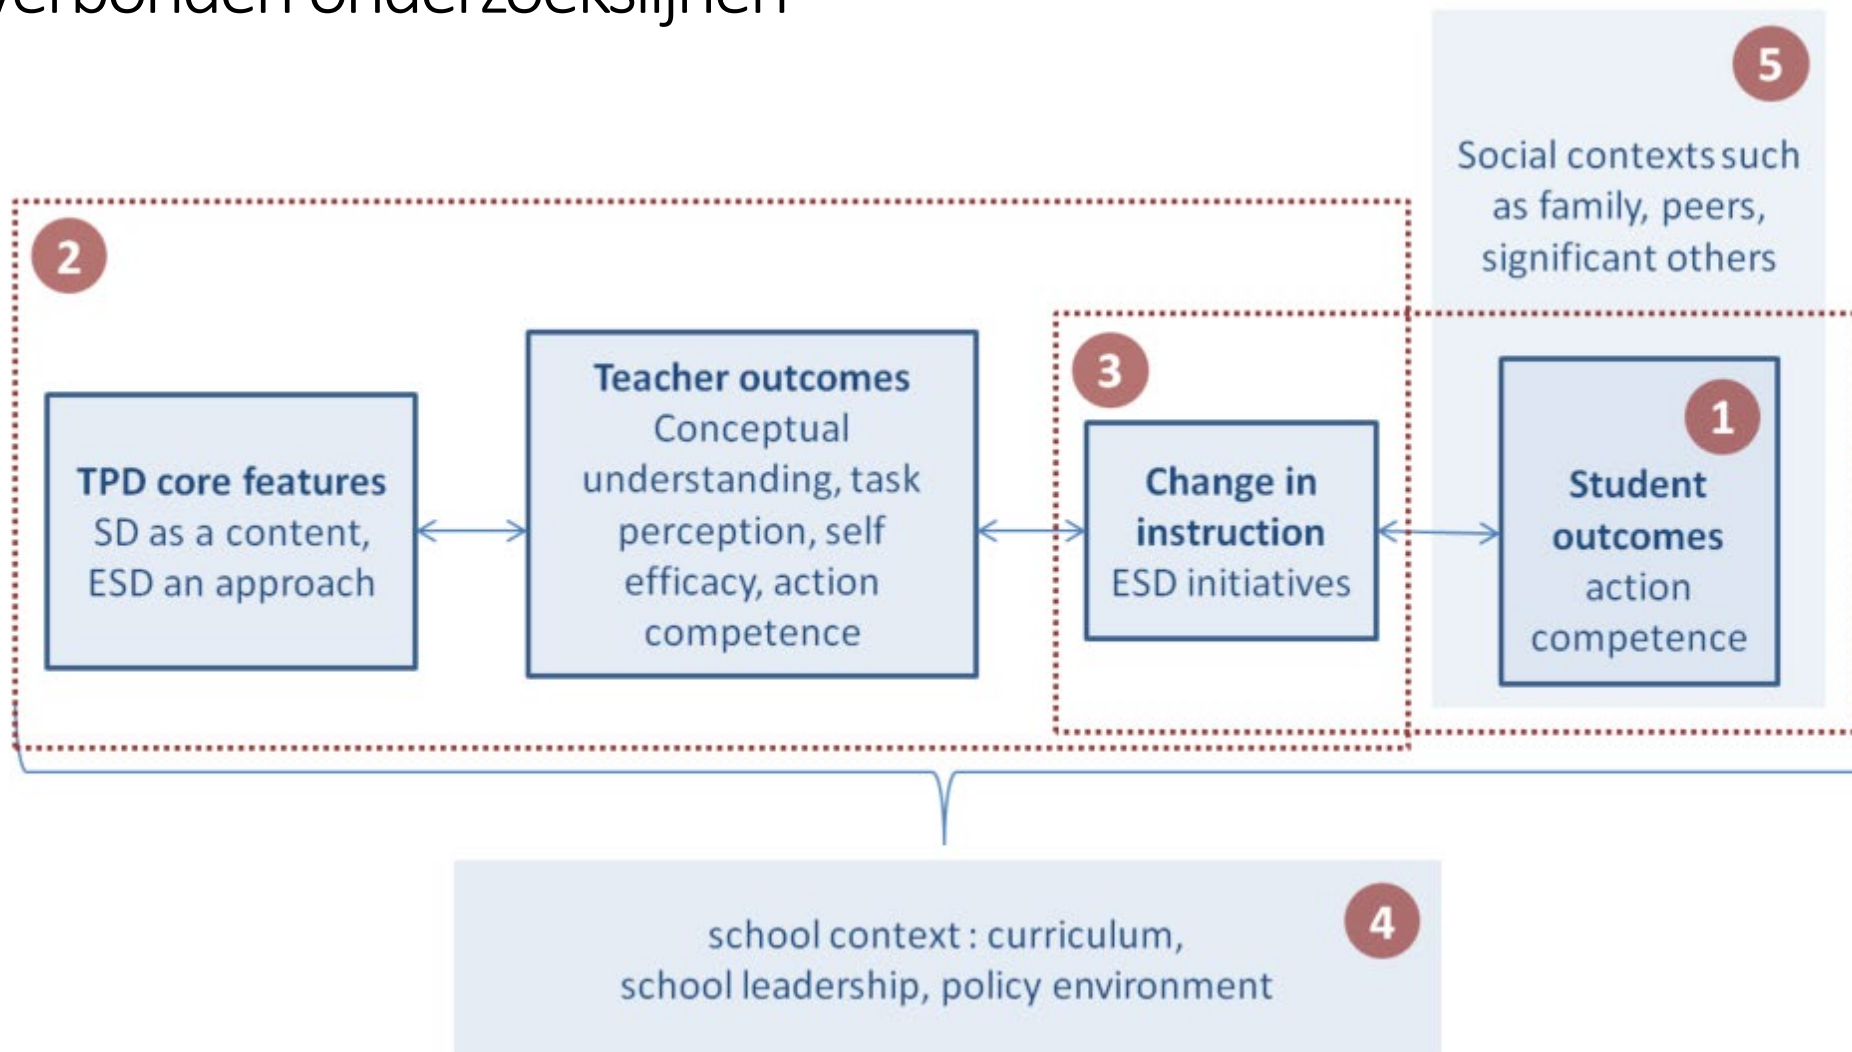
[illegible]verbonden onderzoekslijnen

5

Social contexts such as family, peers, significant others

2

TPD core features
SD as a content, ESD an approach

Teacher outcomes
Conceptual understanding, task perception, self efficacy, action competence

3

Change in instruction
ESD initiatives

1

Student outcomes
action competence

school context : curriculum, school leadership, policy environment

4